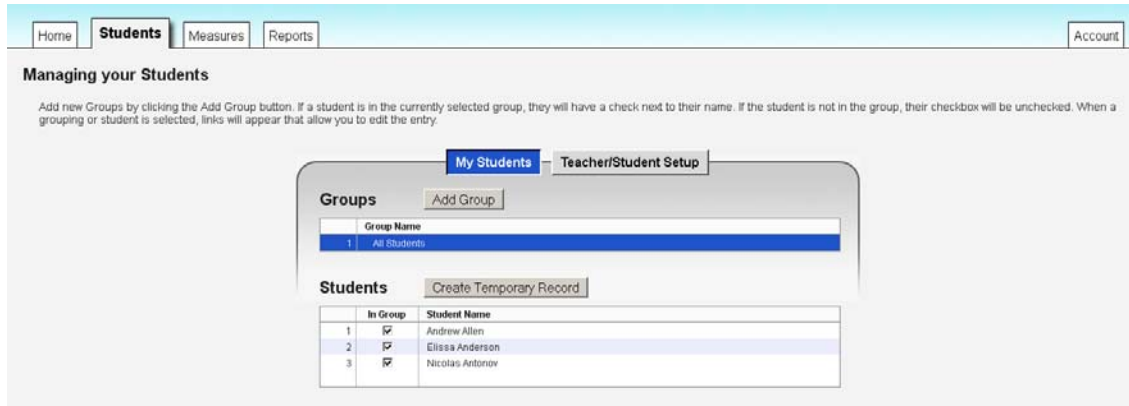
Home | Students | Measures | Reports | Account

Managing your Students

Add new Groups by clicking the Add Group button. If a student is in the currently selected group, they will have a check next to their name. If the student is not in the group, their checkbox will be unchecked. When a grouping or student is selected, links will appear that allow you to edit the entry.

My Students | Teacher/Student Setup

Groups Add Group

| | Group Name |
|---|---|
| 1 | All Students |

Students Create Temporary Record

| | In Group | Student Name |
|---|---|---|
| 1 | ☑ | Andrew Allen |
| 2 | ☑ | Elissa Anderson |
| 3 | ☑ | Nicolas Antonov |